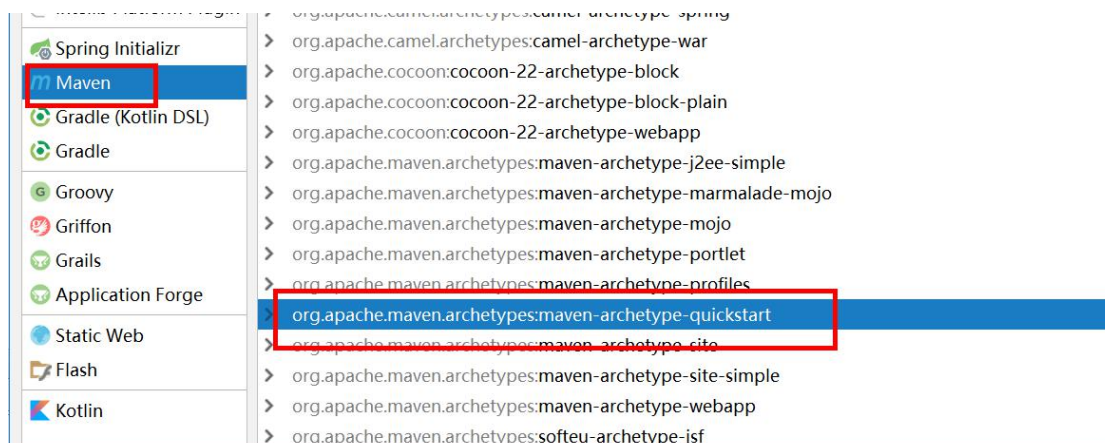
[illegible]
Spring Initializr
Maven
Gradle (Kotlin DSL)
Gradle
Groovy
Griffon
Grails
Application Forge
Static Web
Flash
Kotlin

org.apache.camel.archetypes:camel-archetype-spring
org.apache.camel.archetypes:camel-archetype-war
org.apache.cocoon:cocoon-22-archetype-block
org.apache.cocoon:cocoon-22-archetype-block-plain
org.apache.cocoon:cocoon-22-archetype-webapp
org.apache.maven.archetypes:maven-archetype-j2ee-simple
org.apache.maven.archetypes:maven-archetype-marmalade-mojo
org.apache.maven.archetypes:maven-archetype-mojo
org.apache.maven.archetypes:maven-archetype-portlet
org.apache.maven.archetypes:maven-archetype-profiles
org.apache.maven.archetypes:maven-archetype-quickstart
org.apache.maven.archetypes:maven-archetype-site
org.apache.maven.archetypes:maven-archetype-site-simple
org.apache.maven.archetypes:maven-archetype-webapp
org.apache.maven.archetypes:softeu-archetype-jsf